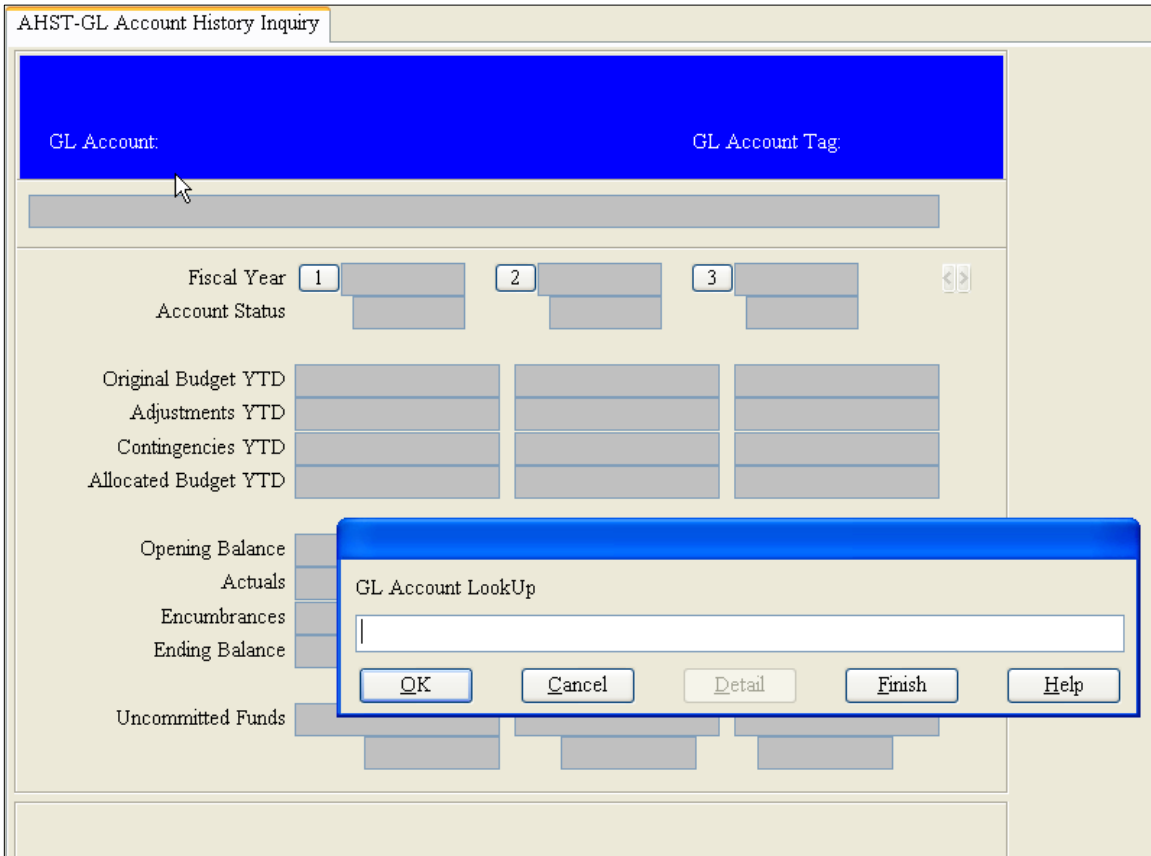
AHST-GL Account History Inquiry

GL Account:

GL Account Tag:

Fiscal Year 1 2 3

Account Status

Original Budget YTD

Adjustments YTD

Contingencies YTD

Allocated Budget YTD

Opening Balance

Actuals

Encumbrances

Ending Balance

Uncommitted Funds

GL Account LookUp

OK Cancel Detail Finish Help